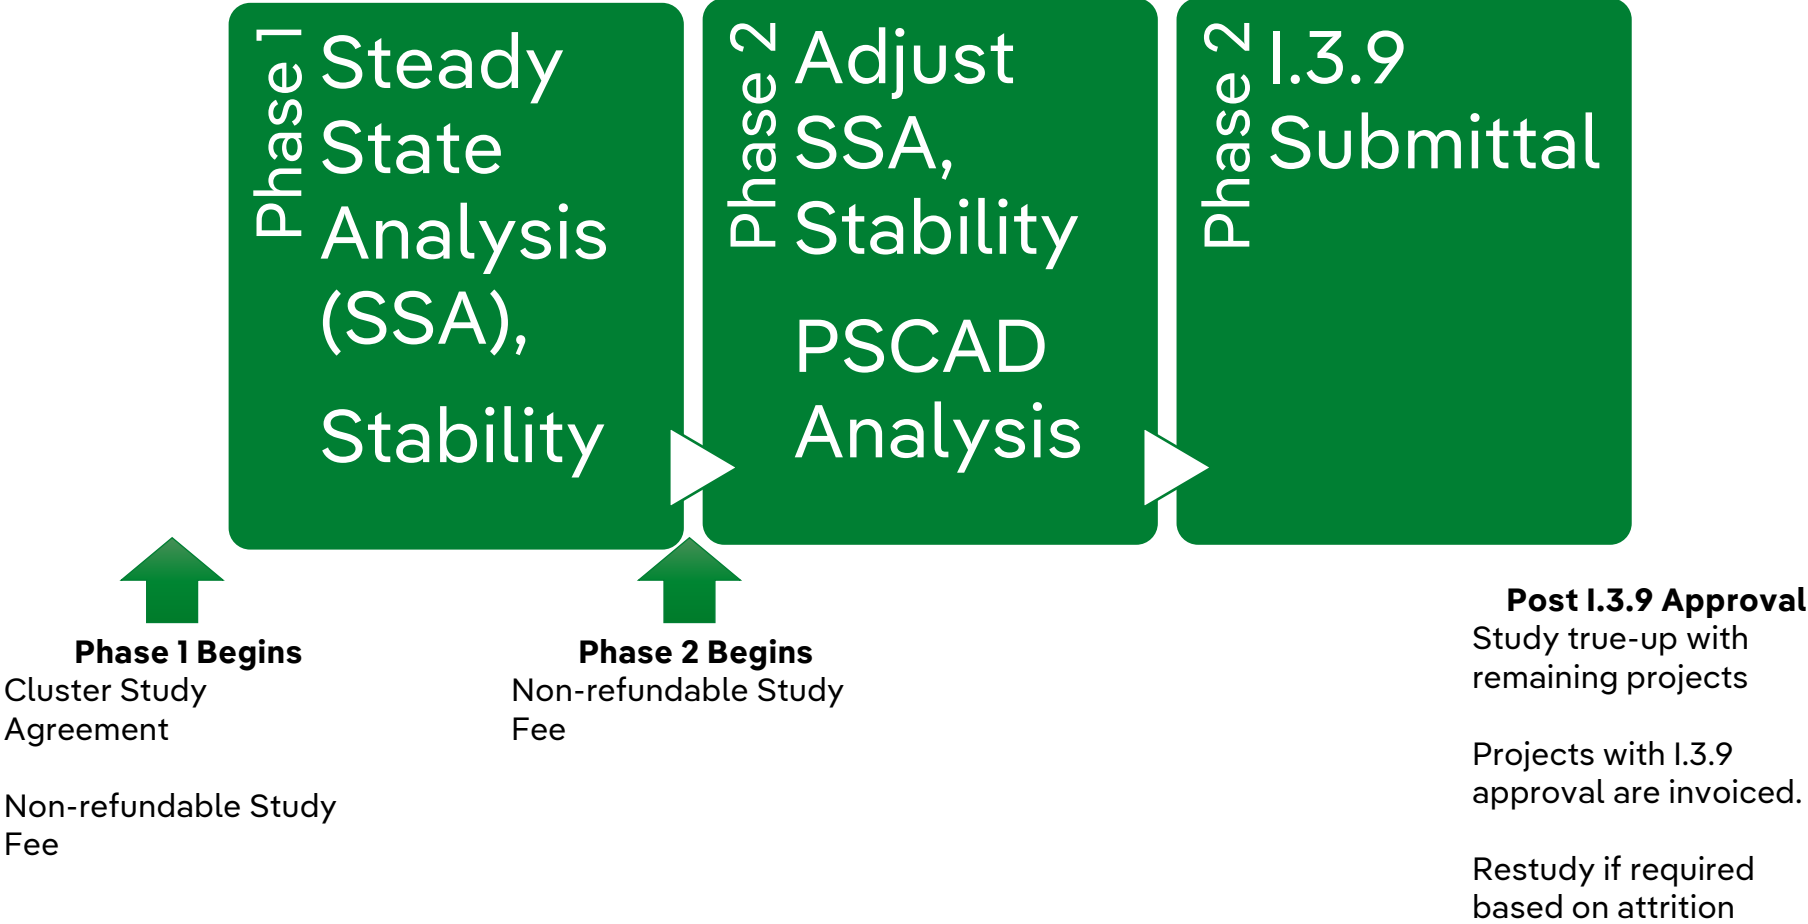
Phase 1
Steady State Analysis (SSA),

Stability

Phase 2
Adjust SSA, Stability

PSCAD Analysis

Phase 2
I.3.9 Submittal

**Phase 1 Begins**
Cluster Study Agreement

Non-refundable Study Fee

**Phase 2 Begins**
Non-refundable Study Fee

**Post I.3.9 Approval**
Study true-up with remaining projects

Projects with I.3.9 approval are invoiced.

Restudy if required based on attrition